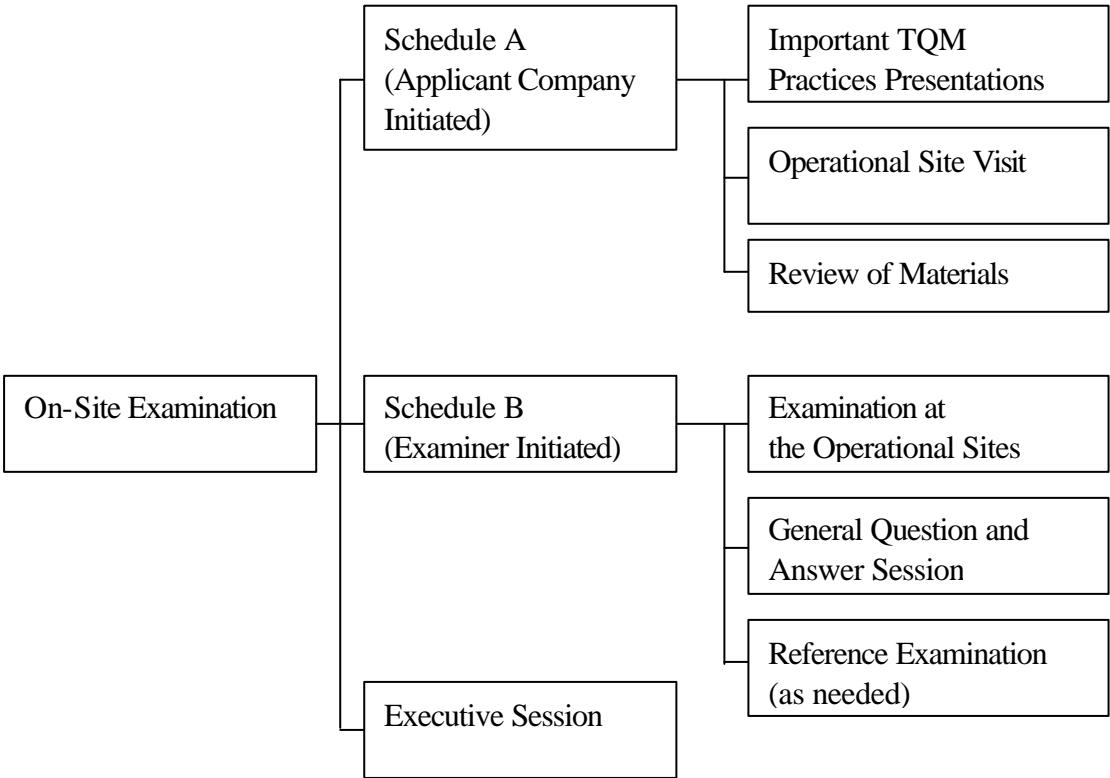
On-Site Examination

Schedule A
(Applicant Company Initiated)

Important TQM Practices Presentations

Operational Site Visit

Review of Materials

Schedule B
(Examiner Initiated)

Examination at the Operational Sites

General Question and Answer Session

Reference Examination
(as needed)

Executive Session